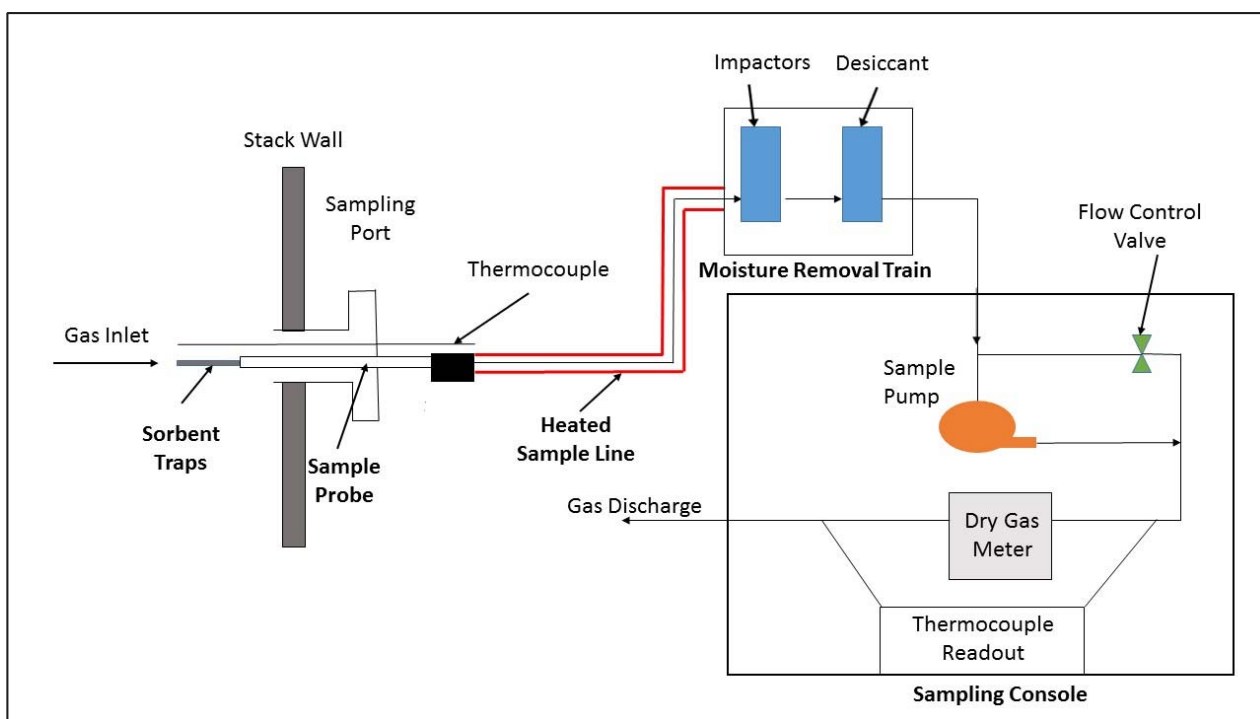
Impactors

Desiccant

Stack Wall

Sampling Port

Flow Control Valve

Thermocouple

Moisture Removal Train

Gas Inlet

Sample Pump

Sorbent Traps

Sample Probe

Heated Sample Line

Gas Discharge

Dry Gas Meter

Thermocouple Readout

Sampling Console